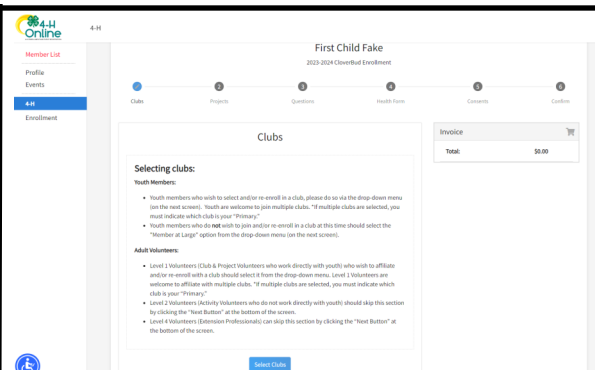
4-H Online

4-H

Member List
Profile
Events
4-H
Enrollment

First Child Fake
2023-2024 CloverBud Enrollment

1 Clubs
2 Projects
3 Questions
4 Health Form
5 Consents
6 Confirm

Clubs

Selecting clubs:

Youth Members:

- Youth members who wish to select and/or re-enroll in a club, please do so via the drop-down menu (on the next screen). Youth are welcome to join multiple clubs. *If multiple clubs are selected, you must indicate which club is your "Primary."
- Youth members who do not wish to join and/or re-enroll in a club at this time should select the "Member at Large" option from the drop-down menu (on the next screen).

Adult Volunteers:

- Level 1 Volunteers (Club & Project Volunteers who work directly with youth) who wish to affiliate and/or re-enroll with a club should select it from the drop-down menu. Level 1 Volunteers are welcome to affiliate with multiple clubs. *If multiple clubs are selected, you must indicate which club is your "Primary."
- Level 2 Volunteers (Activity Volunteers who do not work directly with youth) should skip this section by clicking the "Next Button" at the bottom of the screen.
- Level 4 Volunteers (Extension Professionals) can skip this section by clicking the "Next Button" at the bottom of the screen.

Select Clubs

Invoice
Total: $0.00